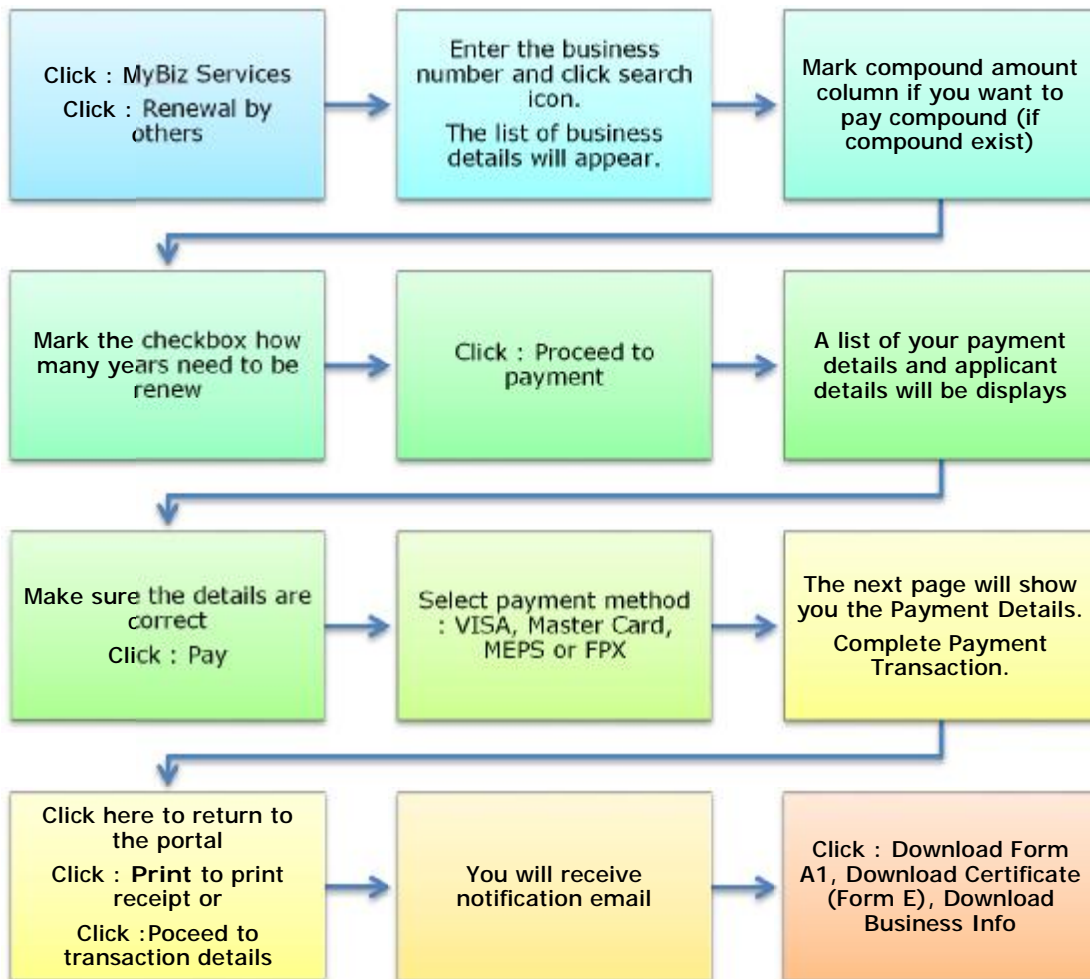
Click : MyBiz Services
Click : Renewal by others

Enter the business number and click search icon.
The list of business details will appear.

Mark compound amount column if you want to pay compound (if compound exist)

Mark the checkbox how many years need to be renew

Click : Proceed to payment

A list of your payment details and applicant details will be displays

Make sure the details are correct
Click : Pay

Select payment method : VISA, Master Card, MEPS or FPX

The next page will show you the Payment Details.
Complete Payment Transaction.

Click here to return to the portal
Click : Print to print receipt or
Click :Poceed to transaction details

You will receive notification email

Click : Download Form A1, Download Certificate (Form E), Download Business Info